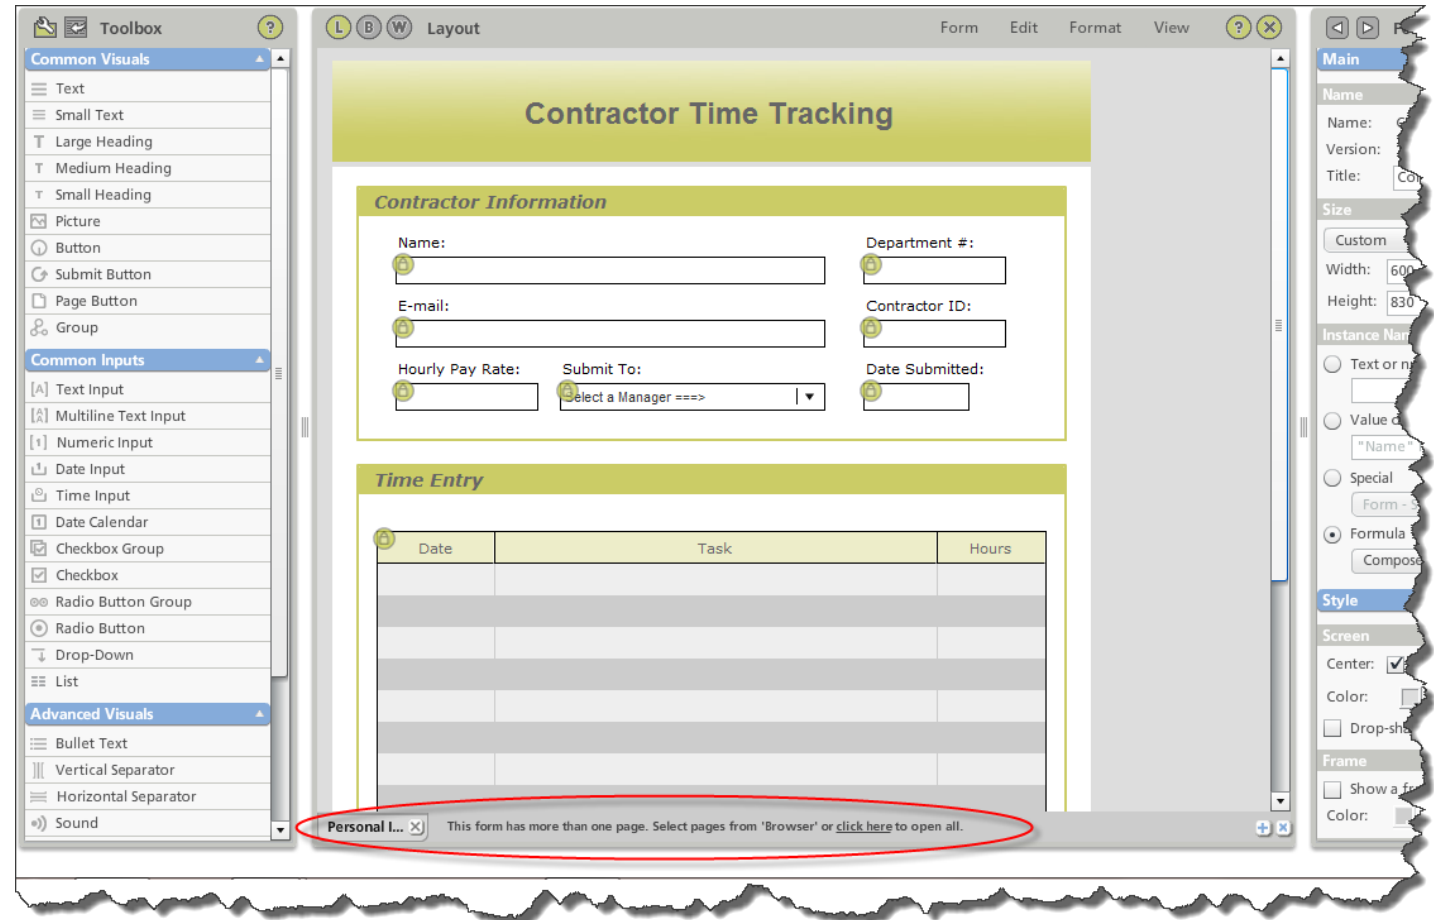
Toolbox ?

Common Visuals
Text
Small Text
Large Heading
Medium Heading
Small Heading
Picture
Button
Submit Button
Page Button
Group

Common Inputs
Text Input
Multiline Text Input
Numeric Input
Date Input
Time Input
Date Calendar
Checkbox Group
Checkbox
Radio Button Group
Radio Button
Drop-Down
List

Advanced Visuals
Bullet Text
Vertical Separator
Horizontal Separator
Sound

L B W Layout Form Edit Format View ? ×

Contractor Time Tracking

Contractor Information
Name:
Department #:
E-mail:
Contractor ID:
Hourly Pay Rate:
Submit To:
Select a Manager ===>
Date Submitted:

Time Entry

| Date | Task | Hours |
|---|---|---|
| | | |
| | | |
| | | |
| | | |
| | | |
| | | |
| | | |

Personal I... This form has more than one page. Select pages from 'Browser' or click here to open all.

Main
Name
Name:
Version:
Title: Co
Size
Custom
Width: 600
Height: 830
Instance Nar
Text or n
Value o
"Name"
Special
Form -
Formula
Compose
Style
Screen
Center:
Color:
Drop-sh
Frame
Show a f
Color: